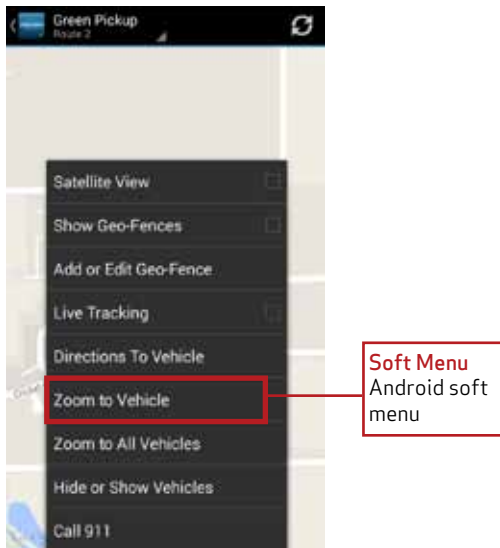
Green Pickup
Route 2

Satellite View
Show Geo-Fences
Add or Edit Geo-Fence
Live Tracking
Directions To Vehicle
Zoom to Vehicle
Zoom to All Vehicles
Hide or Show Vehicles
Call 911

Soft Menu
Android soft menu